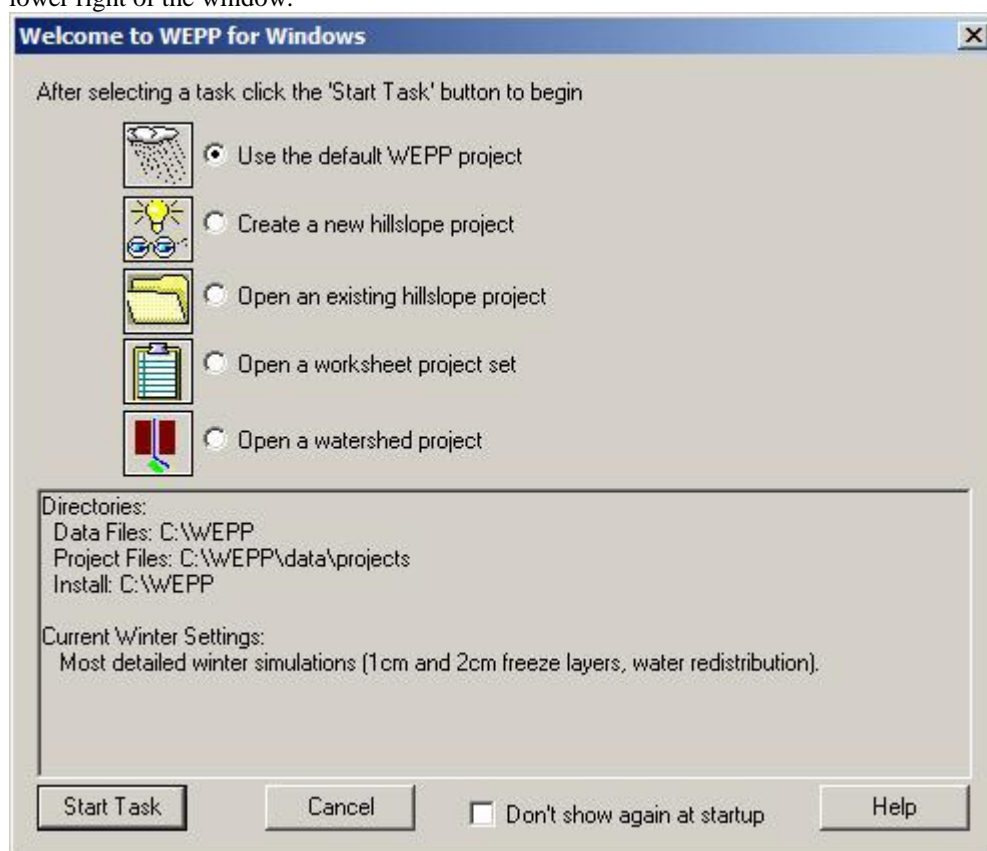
lower right of the window.

Welcome to WEPP for Windows

×

After selecting a task click the 'Start Task' button to begin

Use the default WEPP project

Create a new hillslope project

Open an existing hillslope project

Open a worksheet project set

Open a watershed project

Directories:
Data Files: C:\WEPP
Project Files: C:\WEPP\data\projects
Install: C:\WEPP

Current Winter Settings:
Most detailed winter simulations (1cm and 2cm freeze layers, water redistribution).

Start Task

Cancel

Don't show again at startup

Help